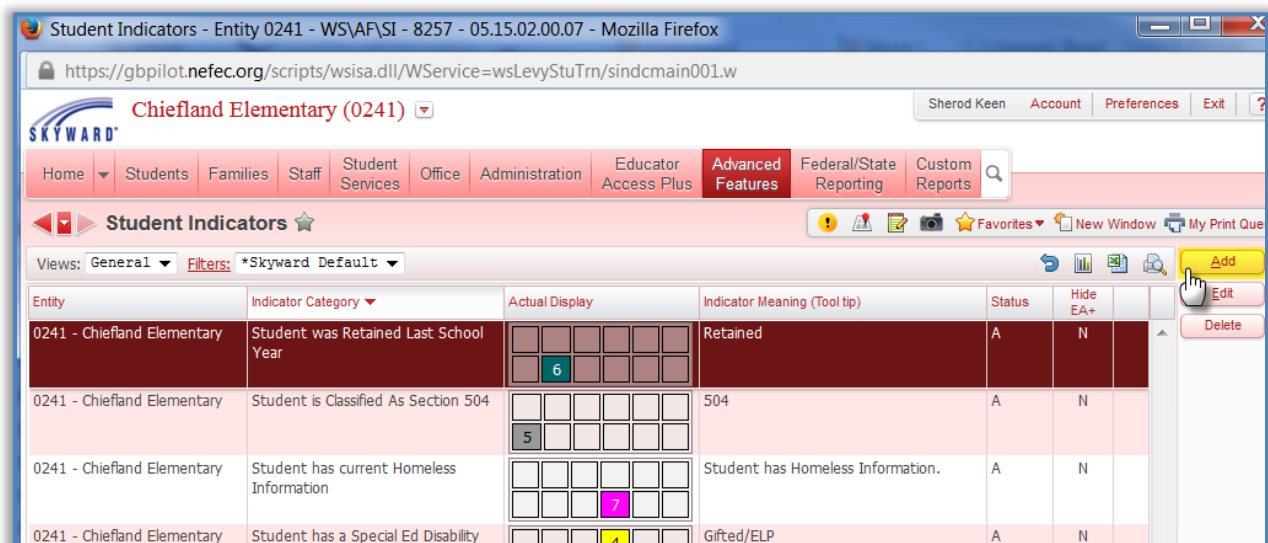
Student Indicators - Entity 0241 - WS\AF\SI - 8257 - 05.15.02.00.07 - Mozilla Firefox

https://gbpilot.nefec.org/scripts/wsisa.dll/WService=wsLevyStuTrn/sindcmain001.w

SKYWARD

Chiefland Elementary (0241)

Sherod Keen | Account | Preferences | Exit | ?

Home | Students | Families | Staff | Student Services | Office | Administration | Educator Access Plus | Advanced Features | Federal/State Reporting | Custom Reports

Student Indicators

Favorites | New Window | My Print Que

Views: General | Filters: *Skyward Default

Add
Edit
Delete

| Entity | Indicator Category | Actual Display | Indicator Meaning (Tool tip) | Status | Hide EA+ |
|---|---|---|---|---|---|
| 0241 - Chiefland Elementary | Student was Retained Last School Year | 6 | Retained | A | N |
| 0241 - Chiefland Elementary | Student is Classified As Section 504 | 5 | 504 | A | N |
| 0241 - Chiefland Elementary | Student has current Homeless Information | 7 | Student has Homeless Information. | A | N |
| 0241 - Chiefland Elementary | Student has a Special Ed Disability | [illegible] | Gifted/ELP | A | N |